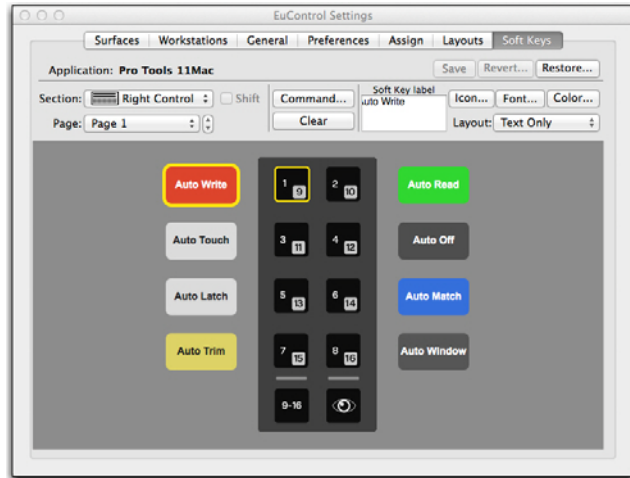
EuControl Settings

Surfaces | Workstations | General | Preferences | Assign | Layouts | Soft Keys

Application: Pro Tools 11Mac

Save | Revert... | Restore...

Section: Right Control
Shift
Page: Page 1

Command...
Clear

Soft Key label
Auto Write

Icon... | Font... | Color...
Layout: Text Only

Auto Write
Auto Touch
Auto Latch
Auto Trim

1 9
2 10
3 11
4 12
5 13
6 14
7 15
8 16
9-16

Auto Read
Auto Off
Auto Match
Auto Window